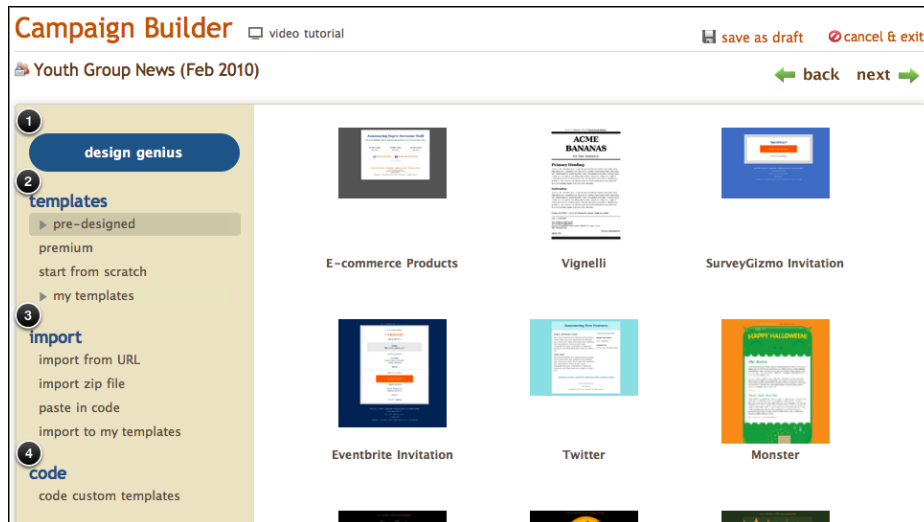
Campaign Builder video tutorial

save as draft cancel & exit

Youth Group News (Feb 2010)

back next

1

design genius

2

templates

pre-designed

premium

start from scratch

my templates

3

import

import from URL

import zip file

paste in code

import to my templates

4

code

code custom templates

E-commerce Products

ACME BANANAS

Vignelli

SurveyGizmo Invitation

Eventbrite Invitation

Twitter

HAPPY HALLOWEEN!

Monster